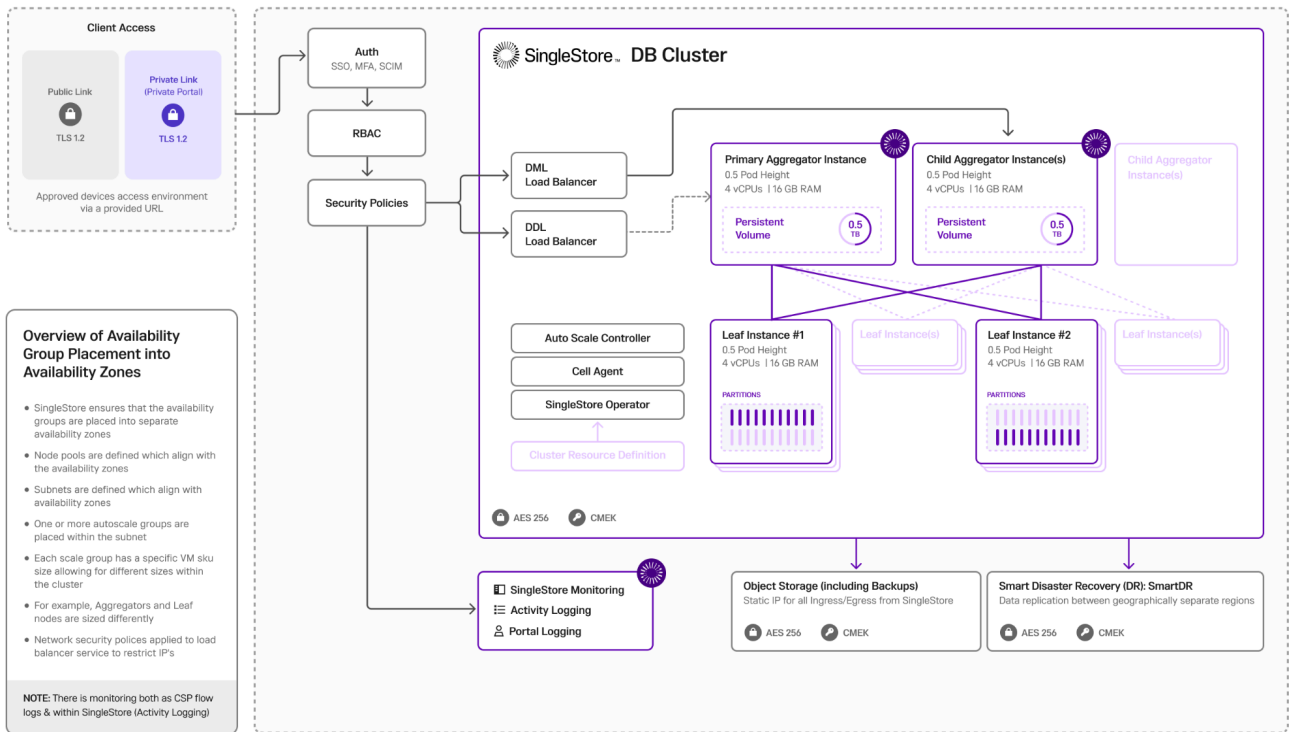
Client Access

Public Link
TLS 1.2

Private Link
(Private Portal)
TLS 1.2

Approved devices access environment via a provided URL

Overview of Availability Group Placement into Availability Zones

• SingleStore ensures that the availability groups are placed into separate availability zones
• Node pools are defined which align with the availability zones
• Subnets are defined which align with availability zones
• One or more autoscale groups are placed within the subnet
• Each scale group has a specific VM sku size allowing for different sizes within the cluster
• For example, Aggregators and Leaf nodes are sized differently
• Network security polices applied to load balancer service to restrict IP's

NOTE: There is monitoring both as CSP flow logs & within SingleStore (Activity Logging)

Auth
SSO, MFA, SCIM

RBAC

Security Policies

SingleStore DB Cluster

DML
Load Balancer

DDL
Load Balancer

Primary Aggregator Instance
0.5 Pod Height
4 vCPUs | 16 GB RAM
Persistent Volume
0.5 TB

Child Aggregator Instance(s)
0.5 Pod Height
4 vCPUs | 16 GB RAM
Persistent Volume
0.5 TB

Child Aggregator Instance(s)

Auto Scale Controller
Cell Agent
SingleStore Operator
Cluster Resource Definition

Leaf Instance #1
0.5 Pod Height
4 vCPUs | 16 GB RAM
PARTITIONS

Leaf Instance(s)

Leaf Instance #2
0.5 Pod Height
4 vCPUs | 16 GB RAM
PARTITIONS

Leaf Instance(s)

AES 256
CMEK

SingleStore Monitoring
Activity Logging
Portal Logging

Object Storage (including Backups)
Static IP for all Ingress/Egress from SingleStore
AES 256
CMEK

Smart Disaster Recovery (DR): SmartDR
Data replication between geographically separate regions
AES 256
CMEK